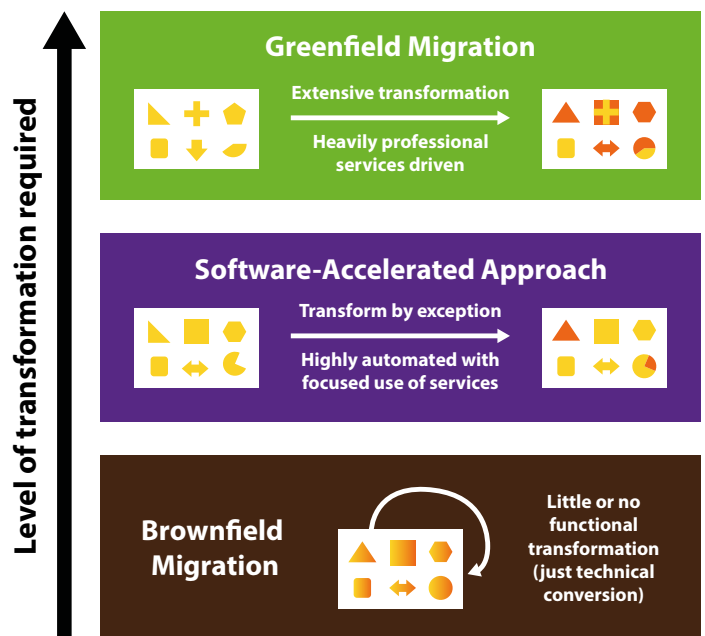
Level of transformation required

Greenfield Migration

Extensive transformation

Heavily professional services driven

Software-Accelerated Approach

Transform by exception

Highly automated with focused use of services

Brownfield Migration

Little or no functional transformation (just technical conversion)